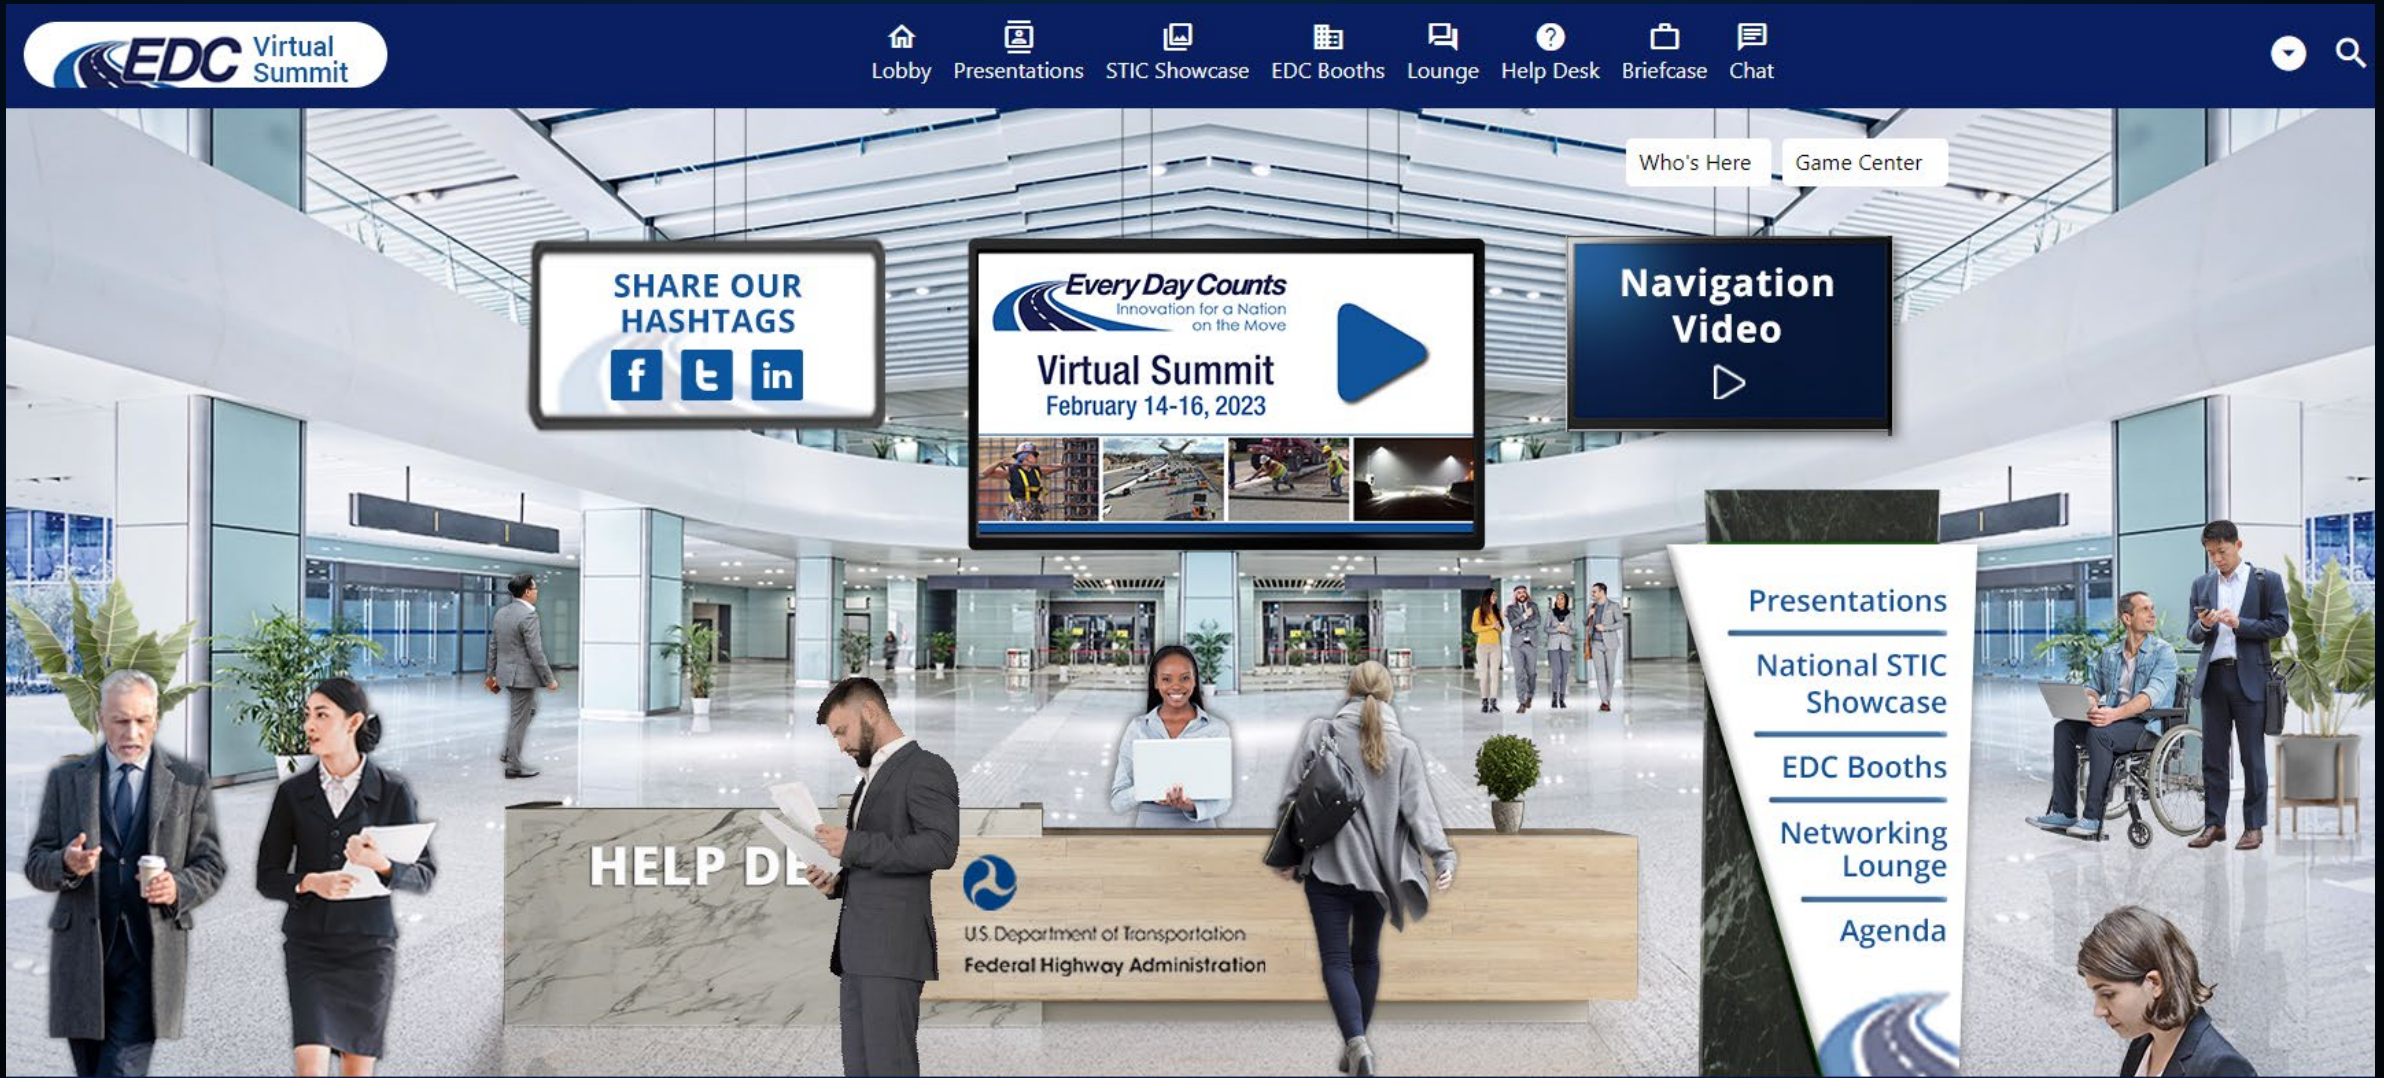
EDC Virtual Summit

Lobby Presentations STIC Showcase EDC Booths Lounge Help Desk Briefcase Chat

Who's Here Game Center

SHARE OUR HASHTAGS

f t in

Every Day Counts
Innovation for a Nation on the Move

Virtual Summit
February 14-16, 2023

Navigation Video

Presentations

National STIC Showcase

EDC Booths

Networking Lounge

Agenda

HELP DE

U.S. Department of Transportation
Federal Highway Administration